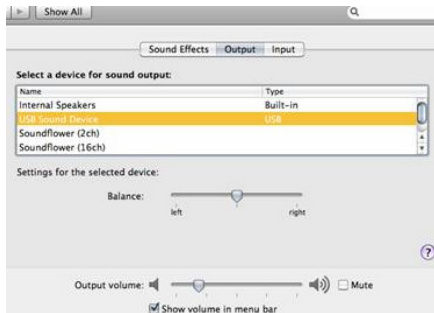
Show All

Sound Effects | Output | Input

Select a device for sound output:

| Name | Type |
|---|---|
| Internal Speakers | Built-in |
| USB Sound Device | USB |
| Soundflower (2ch) | |
| Soundflower (16ch) | |

Settings for the selected device:

Balance:

left right

?

Output volume: Mute

Show volume in menu bar